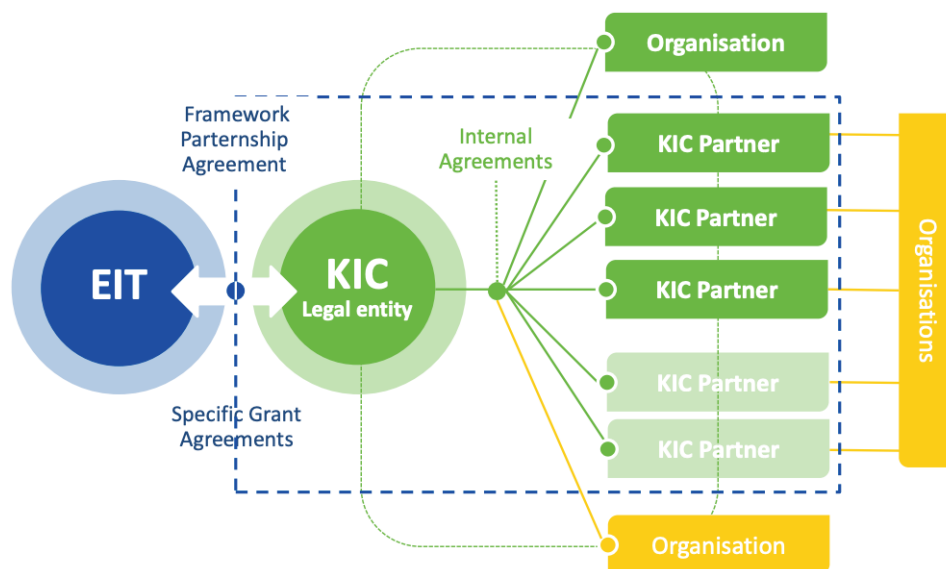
Organisation

Framework Parternship Agreement

Internal Agreements

KIC Partner

KIC Partner

KIC Partner

EIT

KIC
Legal entity

KIC Partner

KIC Partner

Specific Grant Agreements

Organisations

Organisation